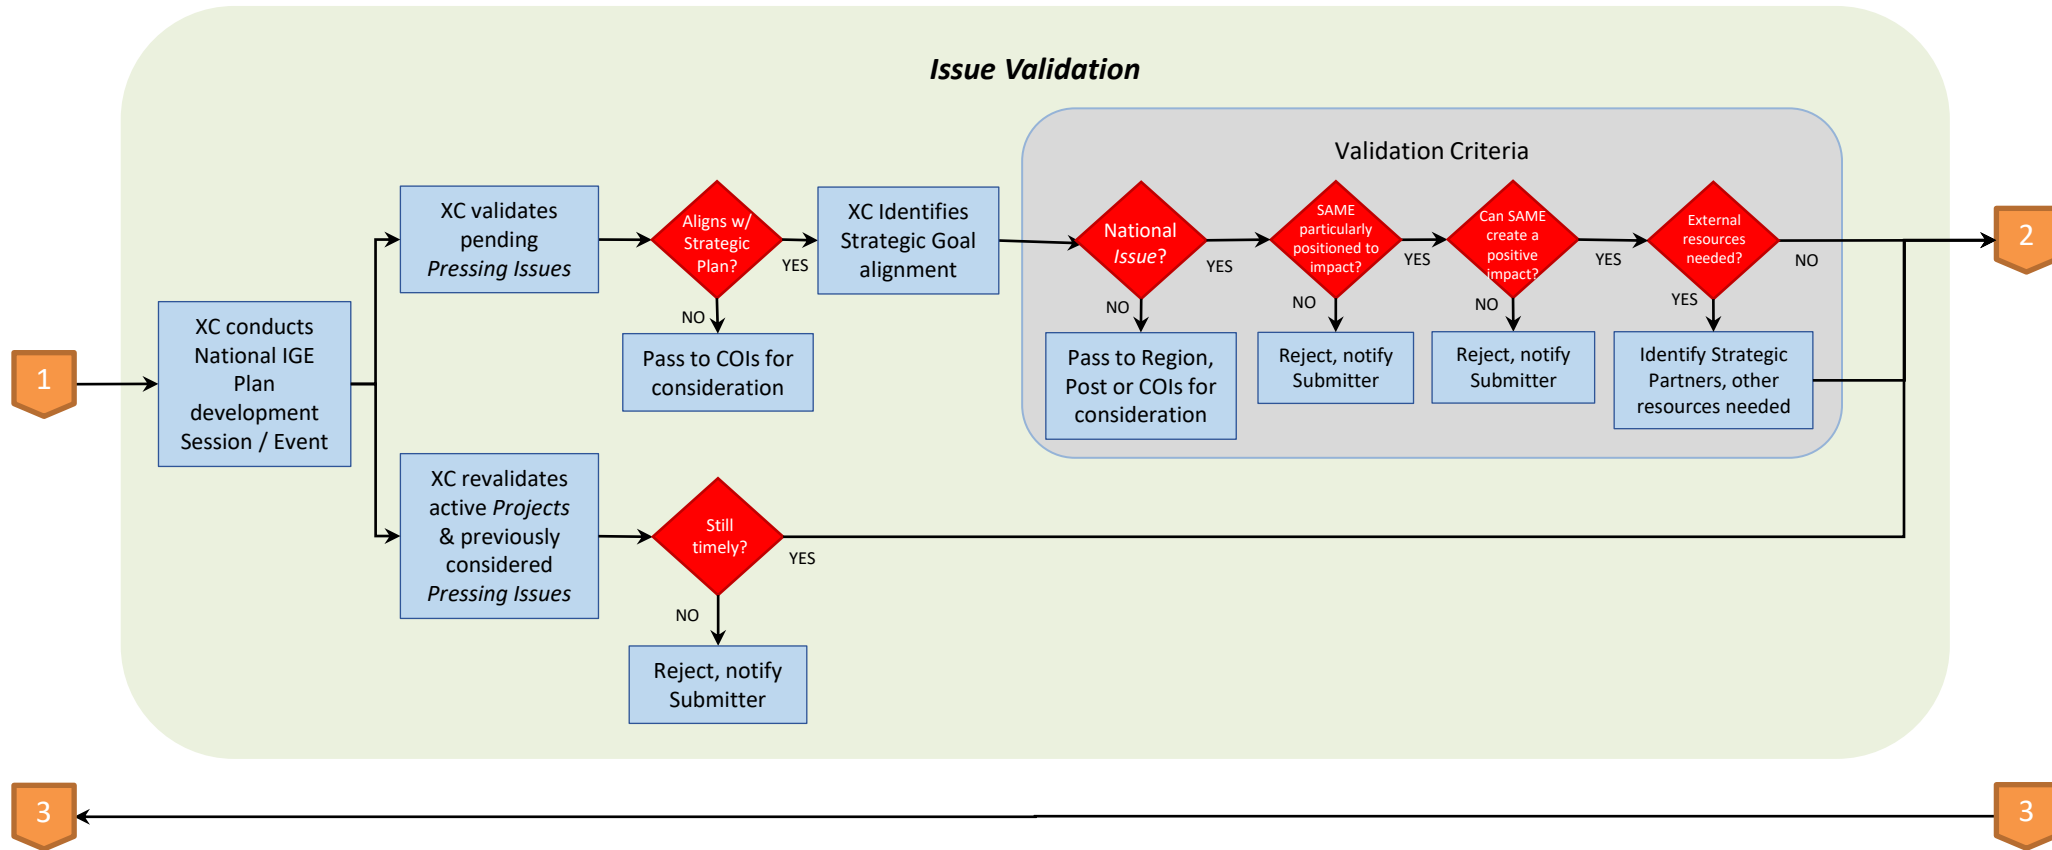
Issue Validation

1

XC conducts National IGE Plan development Session / Event

XC validates pending *Pressing Issues*

Aligns w/ Strategic Plan?

YES

NO

Pass to COIs for consideration

XC Identifies Strategic Goal alignment

Validation Criteria

National Issue?

YES

NO

Pass to Region, Post or COIs for consideration

SAME particularly positioned to impact?

YES

NO

Reject, notify Submitter

Can SAME create a positive impact?

YES

NO

Reject, notify Submitter

External resources needed?

NO

YES

Identify Strategic Partners, other resources needed

2

XC revalidates active *Projects* & previously considered *Pressing Issues*

Still timely?

YES

NO

Reject, notify Submitter

3

3